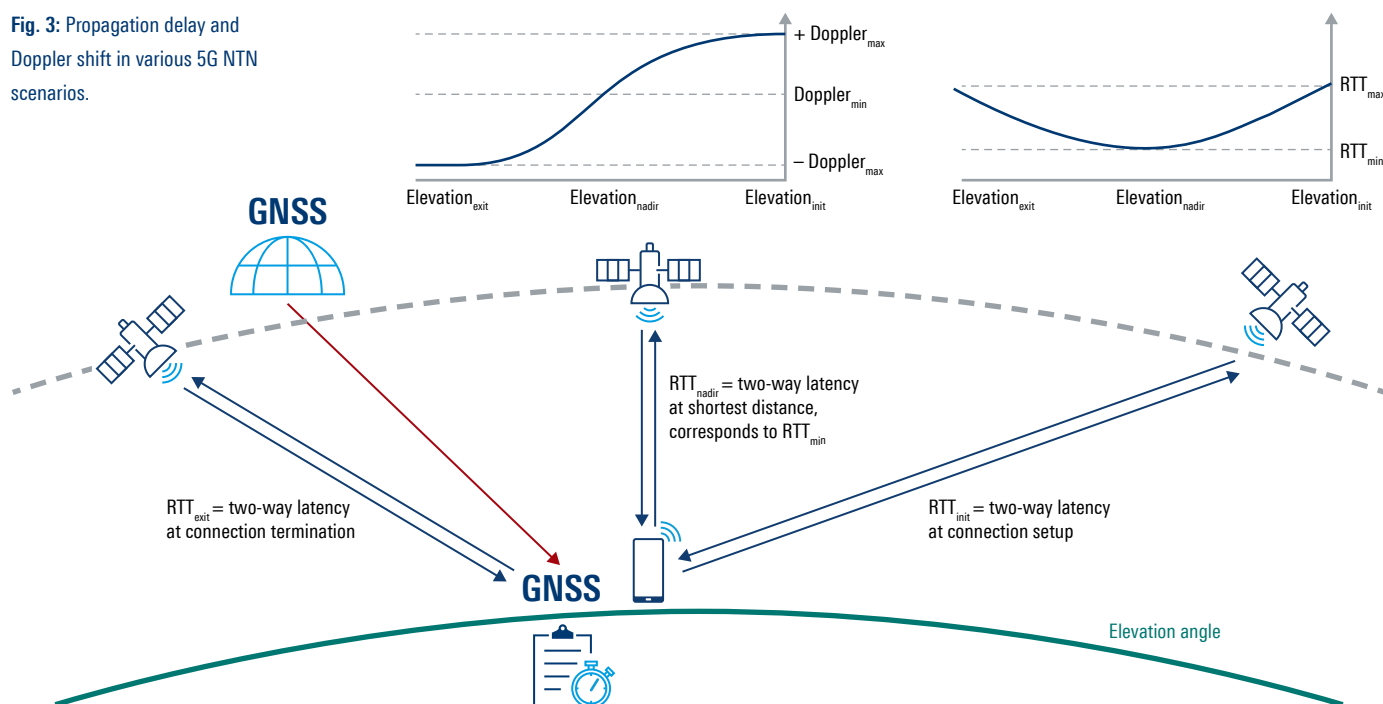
**Fig. 3:** Propagation delay and Doppler shift in various 5G NTN scenarios.

+ Doppler$_{max}$

Doppler$_{min}$

– Doppler$_{max}$

Elevation$_{exit}$ Elevation$_{nadir}$ Elevation$_{init}$

RTT$_{max}$

RTT$_{min}$

Elevation$_{exit}$ Elevation$_{nadir}$ Elevation$_{init}$

GNSS

RTT$_{nadir}$ = two-way latency at shortest distance, corresponds to RTT$_{min}$

RTT$_{exit}$ = two-way latency at connection termination

RTT$_{init}$ = two-way latency at connection setup

GNSS

Elevation angle